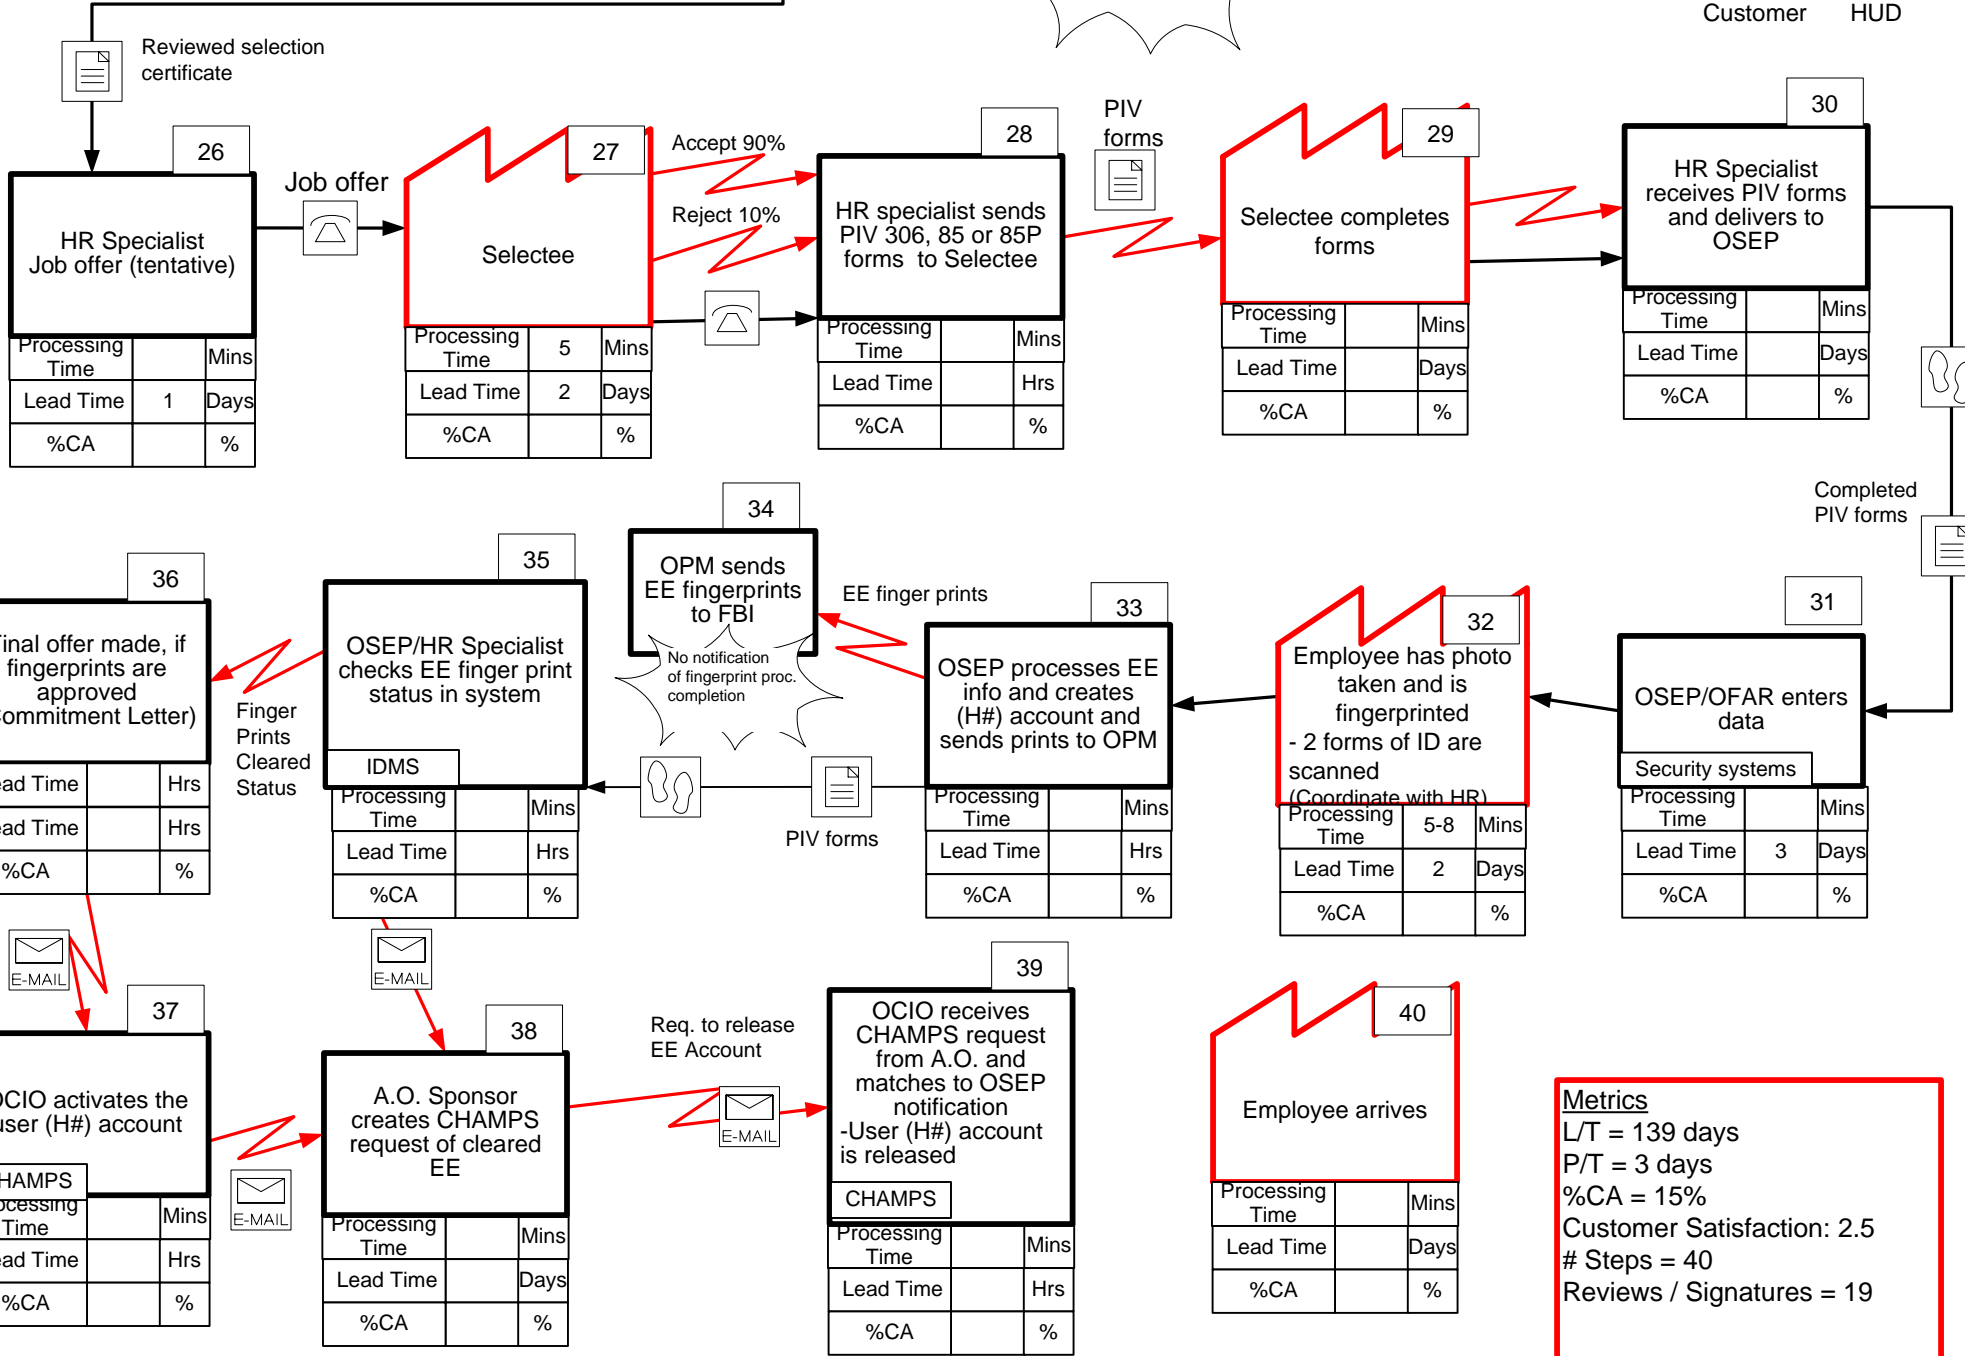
Customer HUD

Reviewed selection certificate

26
HR Specialist Job offer (tentative)

| Processing Time | | Mins |
|---|---|---|
| Lead Time | 1 | Days |
| %CA | | % |

Job offer

27
Selectee

| Processing Time | 5 | Mins |
|---|---|---|
| Lead Time | 2 | Days |
| %CA | | % |

Accept 90%
Reject 10%

28
HR specialist sends PIV 306, 85 or 85P forms to Selectee

| Processing Time | | Mins |
|---|---|---|
| Lead Time | | Hrs |
| %CA | | % |

PIV forms

29
Selectee completes forms

| Processing Time | | Mins |
|---|---|---|
| Lead Time | | Days |
| %CA | | % |

30
HR Specialist receives PIV forms and delivers to OSEP

| Processing Time | | Mins |
|---|---|---|
| Lead Time | | Days |
| %CA | | % |

Completed PIV forms

31
OSEP/OFAR enters data
Security systems

| Processing Time | | Mins |
|---|---|---|
| Lead Time | 3 | Days |
| %CA | | % |

32
Employee has photo taken and is fingerprinted
- 2 forms of ID are scanned
(Coordinate with HR)

| Processing Time | 5-8 | Mins |
|---|---|---|
| Lead Time | 2 | Days |
| %CA | | % |

33
OSEP processes EE info and creates (H#) account and sends prints to OPM

| Processing Time | | Mins |
|---|---|---|
| Lead Time | | Hrs |
| %CA | | % |

EE finger prints

34
OPM sends EE fingerprints to FBI

No notification of fingerprint proc. completion

PIV forms

35
OSEP/HR Specialist checks EE finger print status in system
IDMS

| Processing Time | | Mins |
|---|---|---|
| Lead Time | | Hrs |
| %CA | | % |

Finger Prints Cleared Status

36
inal offer made, if fingerprints are approved ommitment Letter)

| ead Time | | Hrs |
|---|---|---|
| ead Time | | Hrs |
| %CA | | % |

E-MAIL

37
CIO activates the user (H#) account
HAMPS

| ocessing Time | | Mins |
|---|---|---|
| ead Time | | Hrs |
| %CA | | % |

E-MAIL

38
A.O. Sponsor creates CHAMPS request of cleared EE

| Processing Time | | Mins |
|---|---|---|
| Lead Time | | Days |
| %CA | | % |

E-MAIL

Req. to release EE Account

E-MAIL

39
OCIO receives CHAMPS request from A.O. and matches to OSEP notification
-User (H#) account is released
CHAMPS

| Processing Time | | Mins |
|---|---|---|
| Lead Time | | Hrs |
| %CA | | % |

40
Employee arrives

| Processing Time | | Mins |
|---|---|---|
| Lead Time | | Days |
| %CA | | % |

Metrics
L/T = 139 days
P/T = 3 days
%CA = 15%
Customer Satisfaction: 2.5
# Steps = 40
Reviews / Signatures = 19